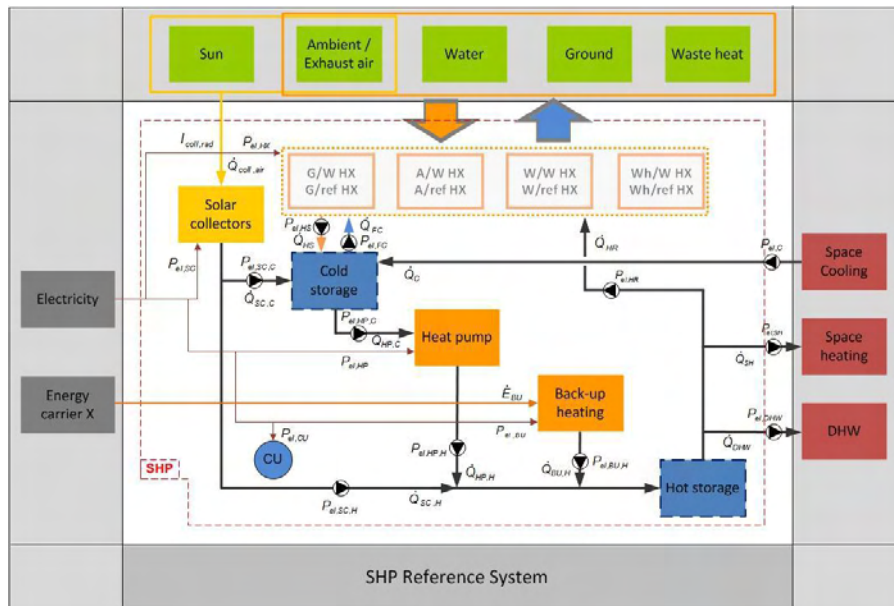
Sun

Ambient / Exhaust air

Water

Ground

Waste heat

$I_{coll,rad}$

$P_{el,HX}$

$\dot{Q}_{coll,air}$

G/W HX
G/ref HX

A/W HX
A/ref HX

W/W HX
W/ref HX

Wh/W HX
Wh/ref HX

Solar collectors

$P_{el,HS}$

$\dot{Q}_{HS}$

$\dot{Q}_{FC}$

$P_{el,FC}$

$\dot{Q}_{HR}$

$P_{el,C}$

Space Cooling

Electricity

$P_{el,SC}$

$P_{el,SC,C}$

$\dot{Q}_{SC,C}$

Cold storage

$\dot{Q}_{C}$

$P_{el,HR}$

$P_{el,HP,C}$

$\dot{Q}_{HP,C}$

Heat pump

$P_{el,HP}$

$P_{el,SH}$

Space heating

$\dot{Q}_{SH}$

Energy carrier X

$\dot{E}_{BU}$

Back-up heating

$P_{el,BU}$

$P_{el,DHW}$

$\dot{Q}_{DHW}$

DHW

$P_{el,CU}$

CU

SHP

$P_{el,HP,H}$

$\dot{Q}_{HP,H}$

$\dot{Q}_{BU,H}$

$P_{el,BU,H}$

Hot storage

$P_{el,SC,H}$

$\dot{Q}_{SC,H}$

SHP Reference System